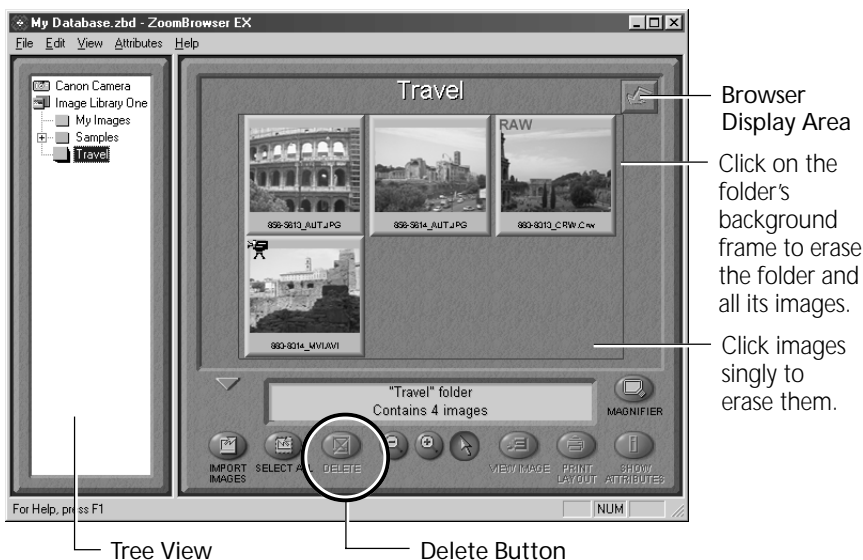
My Database.zbd - ZoomBrowser EX

File Edit View Attributes Help

Canon Camera
Image Library One
My Images
Samples
Travel

Travel

RAW

856-5613_AUT.JPG
856-5614_AUT.JPG
860-6013_CRW.Crw
860-6014_MVI.AVI

"Travel" folder
Contains 4 images

MAGNIFIER

IMPORT IMAGES
SELECT ALL
DELETE
VIEW IMAGE
PRINT LAYOUT
SHOW ATTRIBUTES

For Help, press F1
NUM

Browser Display Area

Click on the folder's background frame to erase the folder and all its images.

Click images singly to erase them.

Tree View

Delete Button